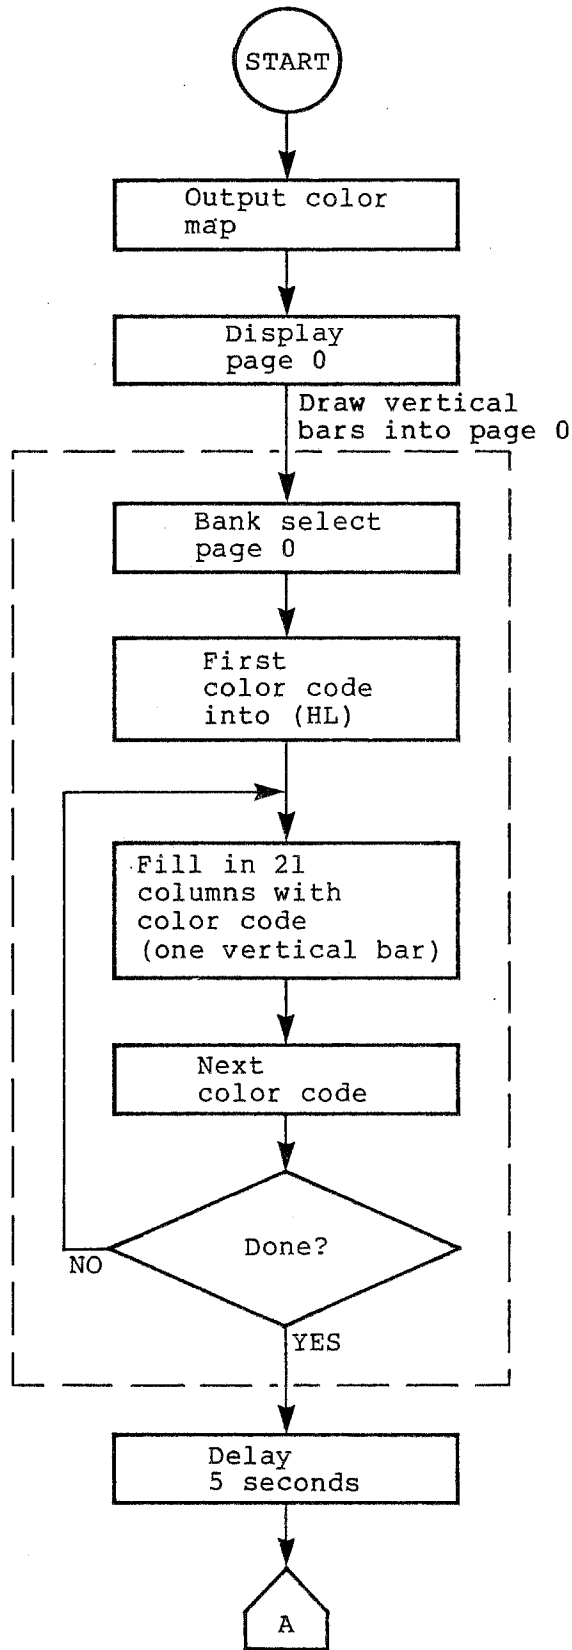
START

Output color map

Display page 0

Draw vertical bars into page 0

Bank select page 0

First color code into (HL)

Fill in 21 columns with color code (one vertical bar)

Next color code

Done?

NO

YES

Delay 5 seconds

A